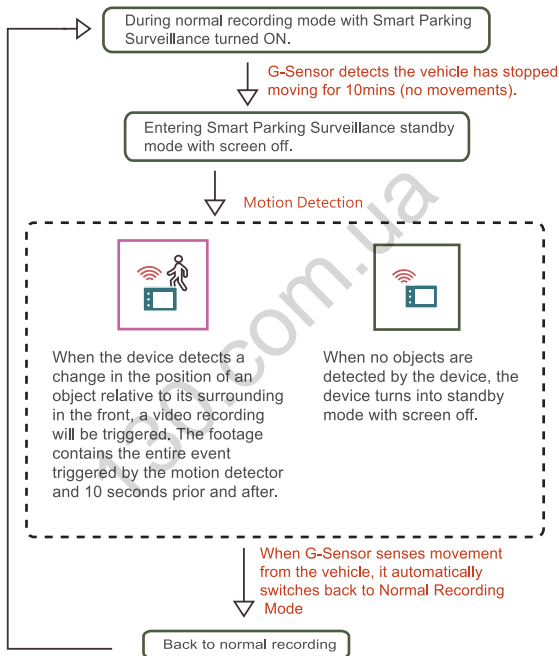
During normal recording mode with Smart Parking Surveillance turned ON.

G-Sensor detects the vehicle has stopped moving for 10mins (no movements).

Entering Smart Parking Surveillance standby mode with screen off.

Motion Detection

When the device detects a change in the position of an object relative to its surrounding in the front, a video recording will be triggered. The footage contains the entire event triggered by the motion detector and 10 seconds prior and after.

When no objects are detected by the device, the device turns into standby mode with screen off.

When G-Sensor senses movement from the vehicle, it automatically switches back to Normal Recording Mode

Back to normal recording

490.com.ua